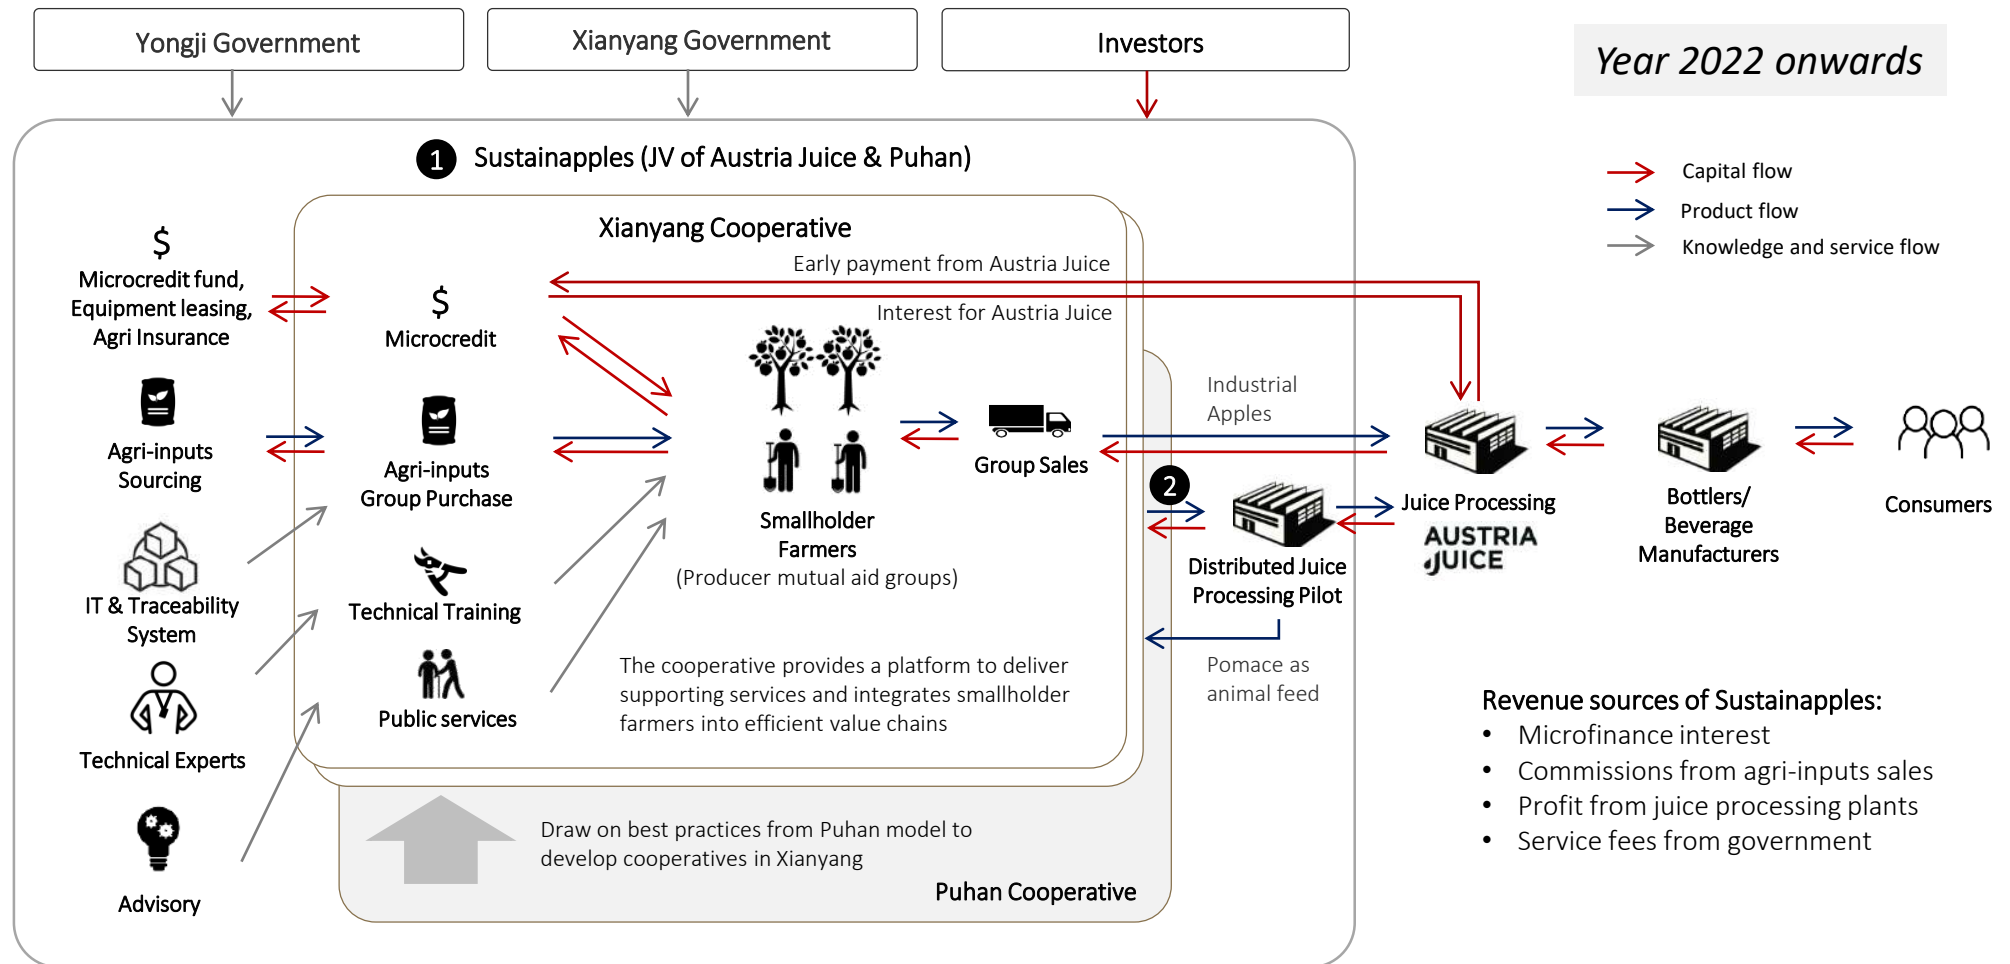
Yongji Government

Xianyang Government

Investors

Year 2022 onwards

Capital flow

Product flow

Knowledge and service flow

1 Sustainapples (JV of Austria Juice & Puhan)

Xianyang Cooperative

Early payment from Austria Juice

Interest for Austria Juice

$
Microcredit fund, Equipment leasing, Agri Insurance

$
Microcredit

Agri-inputs Sourcing

Agri-inputs Group Purchase

IT & Traceability System

Technical Training

Technical Experts

Public services

Advisory

Smallholder Farmers
(Producer mutual aid groups)

Group Sales

Industrial Apples

Juice Processing

AUSTRIA JUICE

Bottlers/ Beverage Manufacturers

Consumers

2

Distributed Juice Processing Pilot

Pomace as animal feed

The cooperative provides a platform to deliver supporting services and integrates smallholder farmers into efficient value chains

Draw on best practices from Puhan model to develop cooperatives in Xianyang

Puhan Cooperative

Revenue sources of Sustainapples:
• Microfinance interest
• Commissions from agri-inputs sales
• Profit from juice processing plants
• Service fees from government